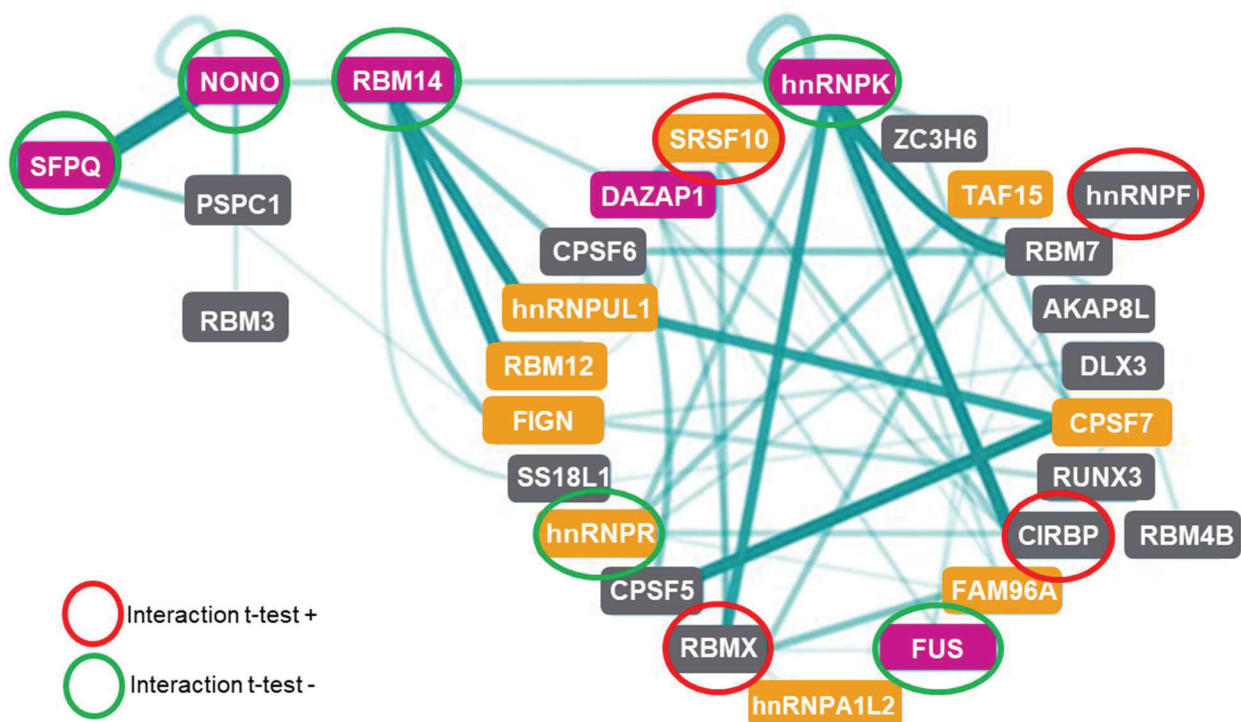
NONO
RBM14
hnRNPK
SFPQ
SRSF10
ZC3H6
PSPC1
DAZAP1
TAF15
hnRNPF
CPSF6
RBM7
RBM3
hnRNPUL1
AKAP8L
RBM12
DLX3
FIGN
CPSF7
SS18L1
RUNX3
hnRNPR
CIRBP
RBM4B
CPSF5
FAM96A
RBMX
FUS
hnRNPA1L2
Interaction t-test +
Interaction t-test -